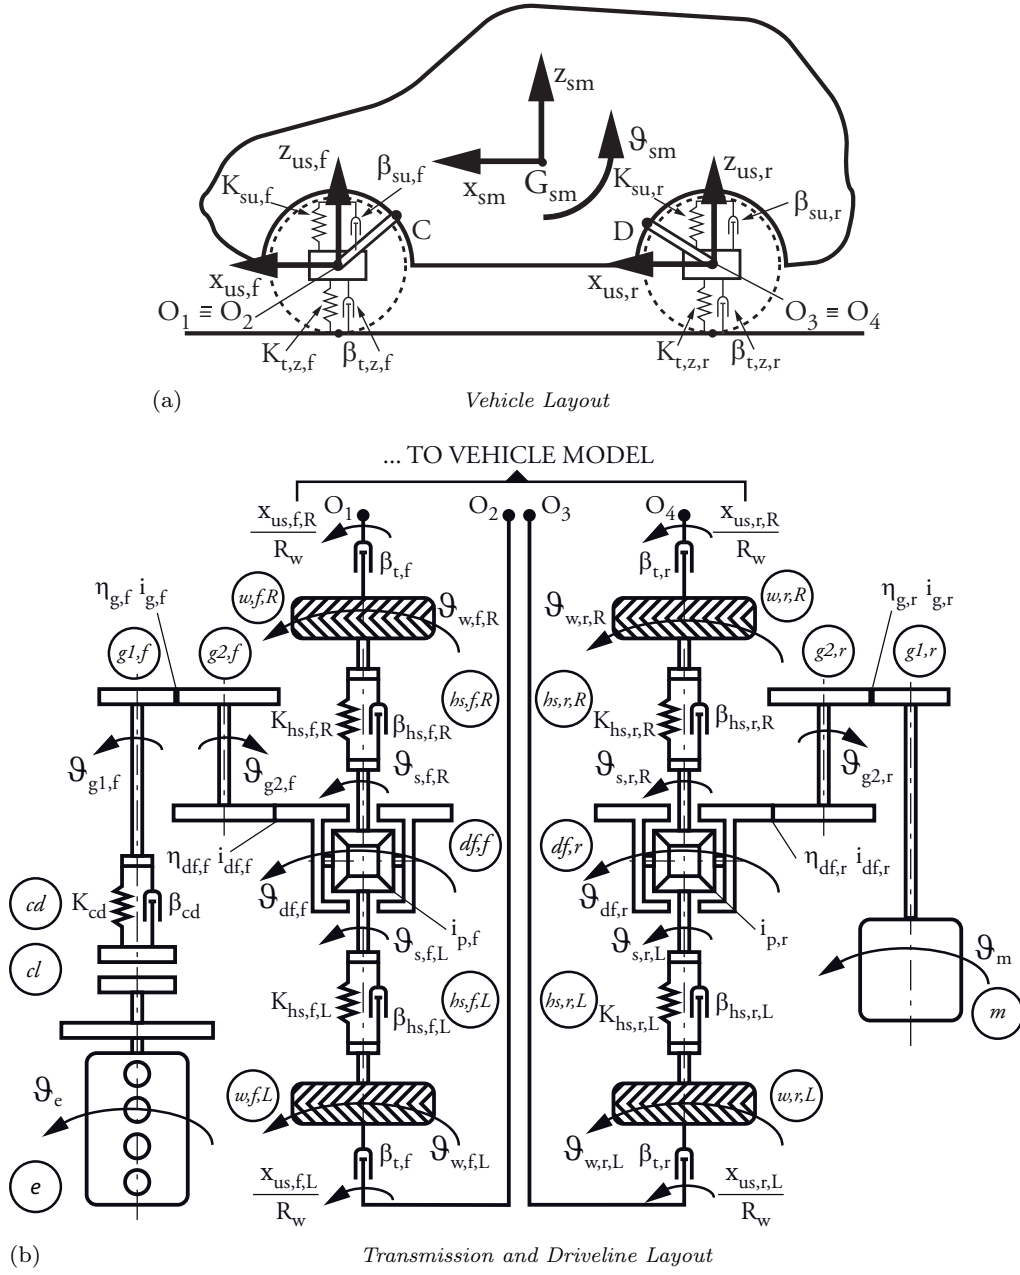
$z_{sm}$

$\vartheta_{sm}$

$z_{us,f}$

$\beta_{su,f}$

$x_{sm}$

$G_{sm}$

$K_{su,r}$

$z_{us,r}$

$K_{su,f}$

$\beta_{su,r}$

C

D

$x_{us,f}$

$x_{us,r}$

$O_1 \equiv O_2$

$O_3 \equiv O_4$

$K_{t,z,f}$

$\beta_{t,z,f}$

$K_{t,z,r}$

$\beta_{t,z,r}$

(a)

Vehicle Layout

... TO VEHICLE MODEL

$\frac{x_{us,f,R}}{R_w}$

$O_1$

$O_2$

$O_3$

$O_4$

$\frac{x_{us,r,R}}{R_w}$

$\beta_{t,f}$

$\beta_{t,r}$

$\eta_{g,f}\ i_{g,f}$

w,f,R

$\vartheta_{w,f,R}$

$\vartheta_{w,r,R}$

w,r,R

$\eta_{g,r}\ i_{g,r}$

g1,f

g2,f

g2,r

g1,r

hs,f,R

hs,r,R

$K_{hs,f,R}$

$\beta_{hs,f,R}$

$K_{hs,r,R}$

$\beta_{hs,r,R}$

$\vartheta_{g1,f}$

$\vartheta_{g2,f}$

$\vartheta_{s,f,R}$

$\vartheta_{s,r,R}$

$\vartheta_{g2,r}$

df,f

df,r

$\eta_{df,f}\ i_{df,f}$

$\eta_{df,r}\ i_{df,r}$

cd

$K_{cd}$

$\beta_{cd}$

$\vartheta_{df,f}$

$\vartheta_{df,r}$

$i_{p,f}$

$i_{p,r}$

$\vartheta_{s,f,L}$

$\vartheta_{s,r,L}$

$\vartheta_m$

cl

$K_{hs,f,L}$

hs,f,L

$\beta_{hs,f,L}$

hs,r,L

$K_{hs,r,L}$

$\beta_{hs,r,L}$

m

$\vartheta_e$

w,f,L

w,r,L

$\beta_{t,f}$

$\vartheta_{w,f,L}$

$\vartheta_{w,r,L}$

$\beta_{t,r}$

e

$\frac{x_{us,f,L}}{R_w}$

$\frac{x_{us,r,L}}{R_w}$

(b)

Transmission and Driveline Layout